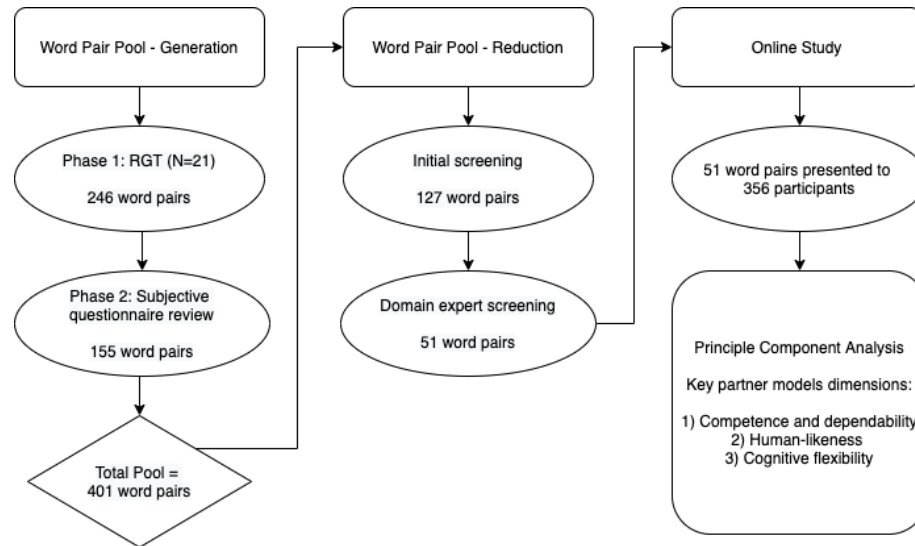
Word Pair Pool - Generation

Phase 1: RGT (N=21)

246 word pairs

Phase 2: Subjective questionnaire review

155 word pairs

Total Pool = 401 word pairs

Word Pair Pool - Reduction

Initial screening

127 word pairs

Domain expert screening

51 word pairs

Online Study

51 word pairs presented to 356 participants

Principle Component Analysis

Key partner models dimensions:

1) Competence and dependability
2) Human-likeness
3) Cognitive flexibility